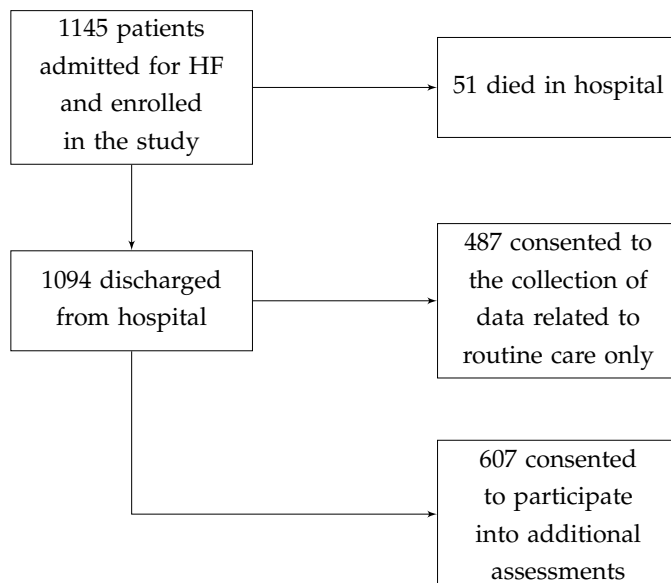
1145 patients admitted for HF and enrolled in the study

51 died in hospital

1094 discharged from hospital

487 consented to the collection of data related to routine care only

607 consented to participate into additional assessments